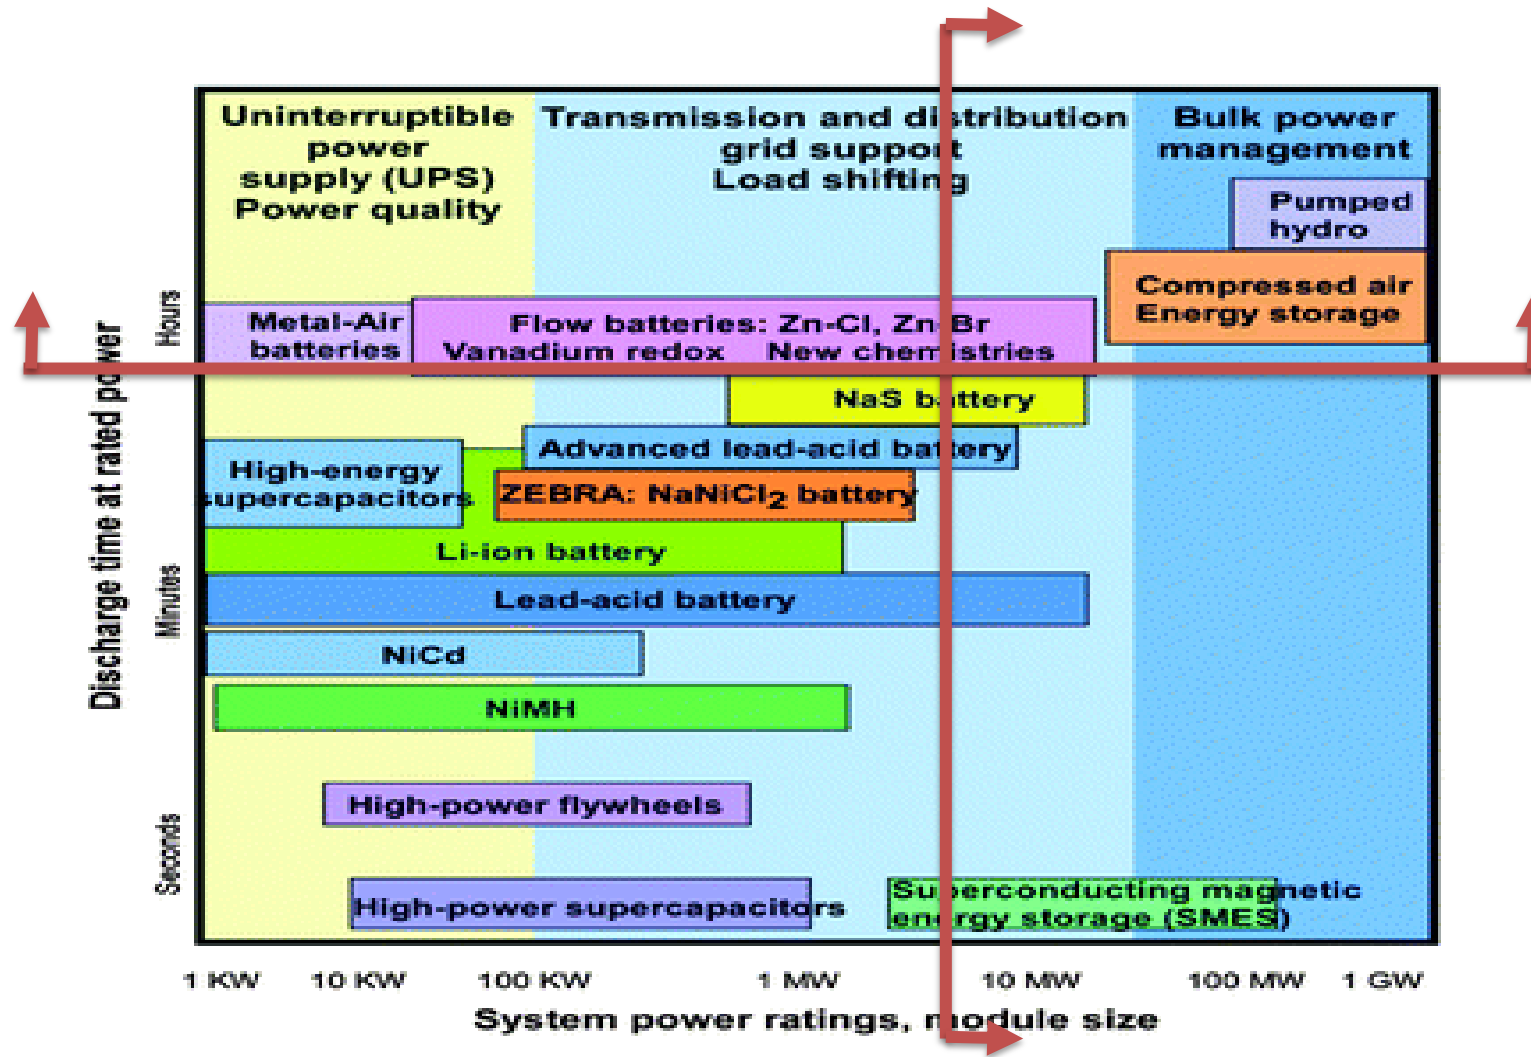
Uninterruptible power supply (UPS) Power quality

Transmission and distribution grid support Load shifting

Bulk power management

Pumped hydro

Compressed air Energy storage

Metal-Air batteries

Flow batteries: Zn-Cl, Zn-Br Vanadium redox New chemistries

NaS battery

Advanced lead-acid battery

High-energy supercapacitors

ZEBRA: $NaNiCl_2$ battery

Li-ion battery

Lead-acid battery

NiCd

NiMH

High-power flywheels

High-power supercapacitors

Superconducting magnetic energy storage (SMES)

Hours

Minutes

Seconds

Discharge time at rated power

1 KW 10 KW 100 KW 1 MW 10 MW 100 MW 1 GW

System power ratings, module size